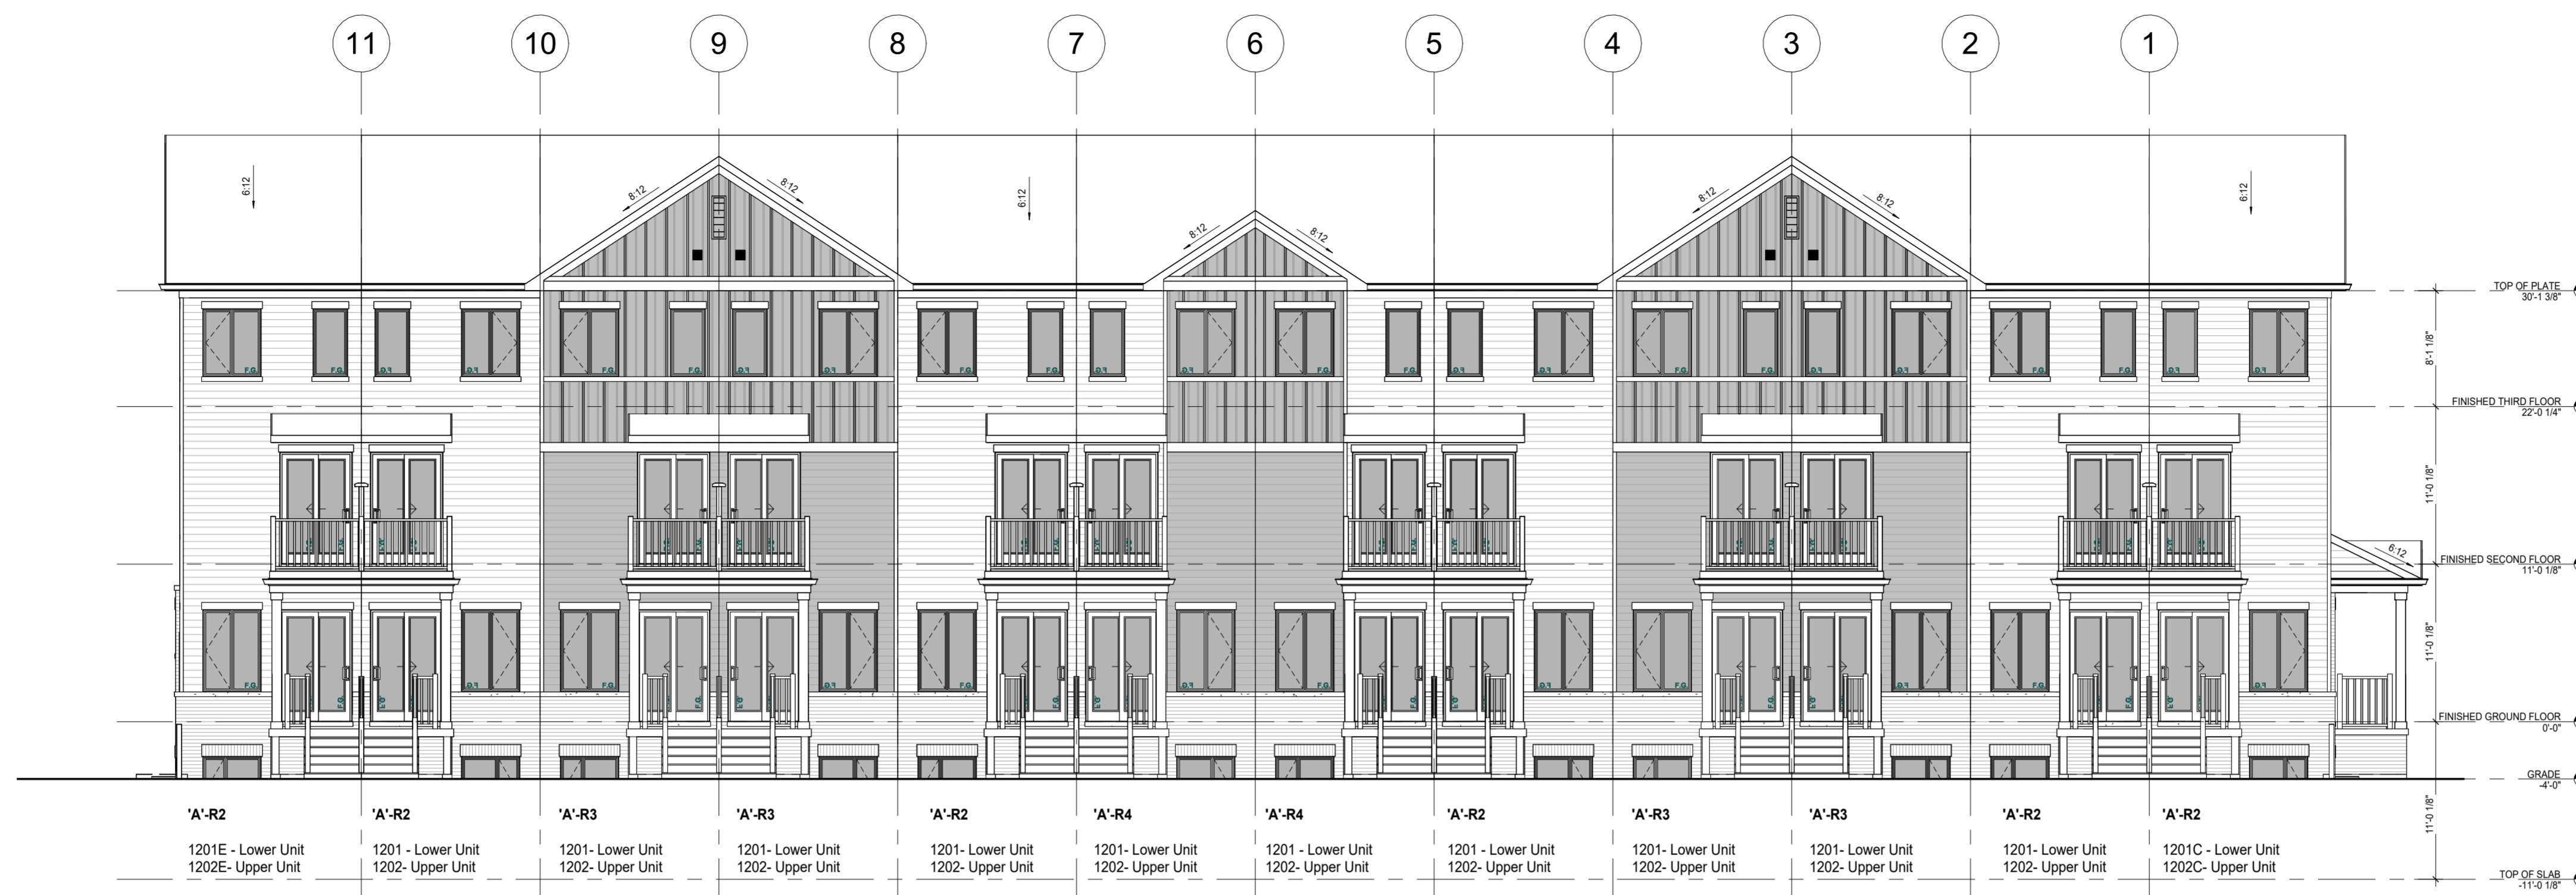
11 10 9 8 7 6 5 4 3 2 1

6:12
8:12
8:12
6:12
8:12
8:12
8:12
8:12
6:12
6:12

F.G.

TOP OF PLATE
30'-1 3/8"

8'-1 1/8"

FINISHED THIRD FLOOR
22'-0 1/4"

11'-0 1/8"

FINISHED SECOND FLOOR
11'-0 1/8"

11'-0 1/8"

FINISHED GROUND FLOOR
0'-0"

GRADE
-4'-0"

11'-0 1/8"

TOP OF SLAB
-11'-0 1/8"

'A'-R2
1201E - Lower Unit
1202E- Upper Unit

'A'-R2
1201 - Lower Unit
1202- Upper Unit

'A'-R3
1201- Lower Unit
1202- Upper Unit

'A'-R3
1201- Lower Unit
1202- Upper Unit

'A'-R2
1201- Lower Unit
1202- Upper Unit

'A'-R4
1201- Lower Unit
1202- Upper Unit

'A'-R4
1201 - Lower Unit
1202- Upper Unit

'A'-R2
1201 - Lower Unit
1202- Upper Unit

'A'-R3
1201- Lower Unit
1202- Upper Unit

'A'-R3
1201- Lower Unit
1202- Upper Unit

'A'-R2
1201- Lower Unit
1202- Upper Unit

'A'-R2
1201C - Lower Unit
1202C- Upper Unit